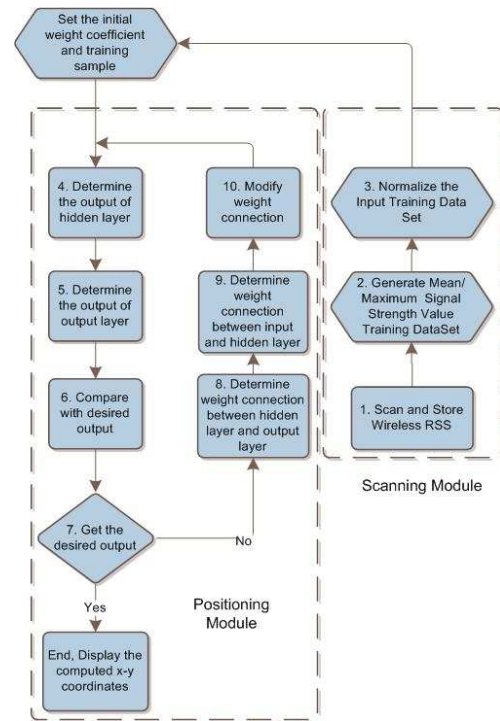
Set the initial weight coefficient and training sample

4. Determine the output of hidden layer

5. Determine the output of output layer

6. Compare with desired output

7. Get the desired output

Yes

No

End, Display the computed x-y coordinates

10. Modify weight connection

9. Determine weight connection between input and hidden layer

8. Determine weight connection between hidden layer and output layer

Positioning Module

3. Normalize the Input Training Data Set

2. Generate Mean/ Maximum Signal Strength Value Training DataSet

1. Scan and Store Wireless RSS

Scanning Module